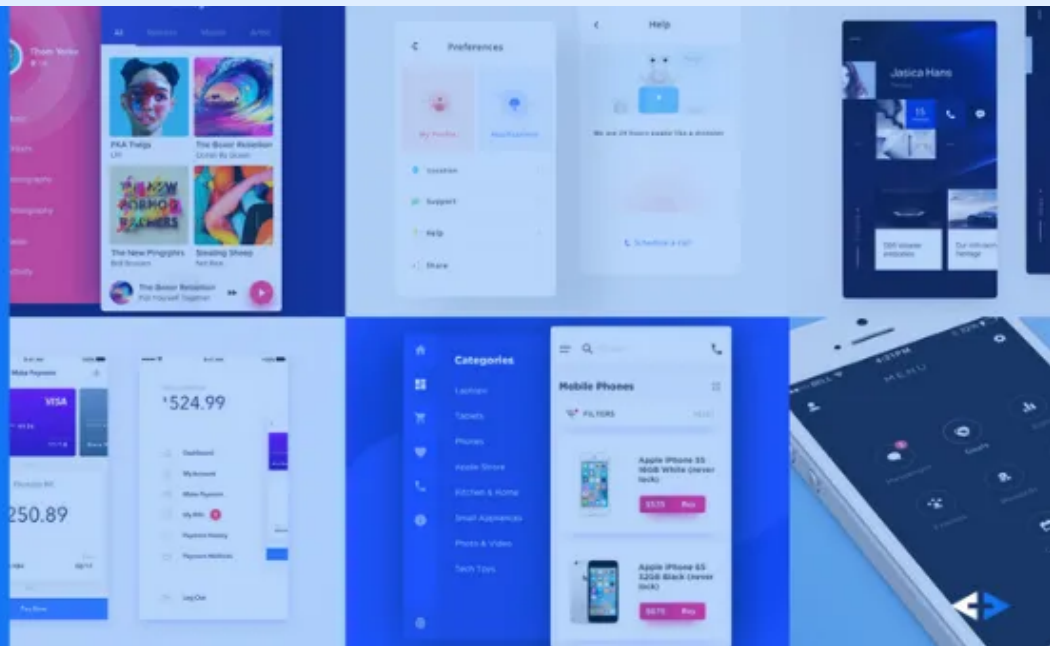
Thom Yorke

All

FKA Twigs
LP1

The Boxer Rebellion
Ocean By Ocean

The New Pornographers
Brill Bruisers

Smashing Sheep
Ted Bick

The Boxer Rebellion
Pull Yourself Together

Preferences

My Profile

Notifications

Location

Support

Help

Share

Help

We are 24 hours awake like a monster

Schedule a call

Jasica Hans

15

Make Payment

VISA

250.89

Pay Now

$524.99

Dashboard

My Account

Make Payment

My Bills

Payment History

Payment Methods

Log Out

Categories

Laptops

Tablets

Phones

Apple Store

Kitchen & Home

Small Appliances

Photo & Video

Tech Toys

Mobile Phones

FILTERS

Apple iPhone 5S 16GB White (never lock)

$575

Buy

Apple iPhone 6S 32GB Black (never lock)

$675

Buy

MENU